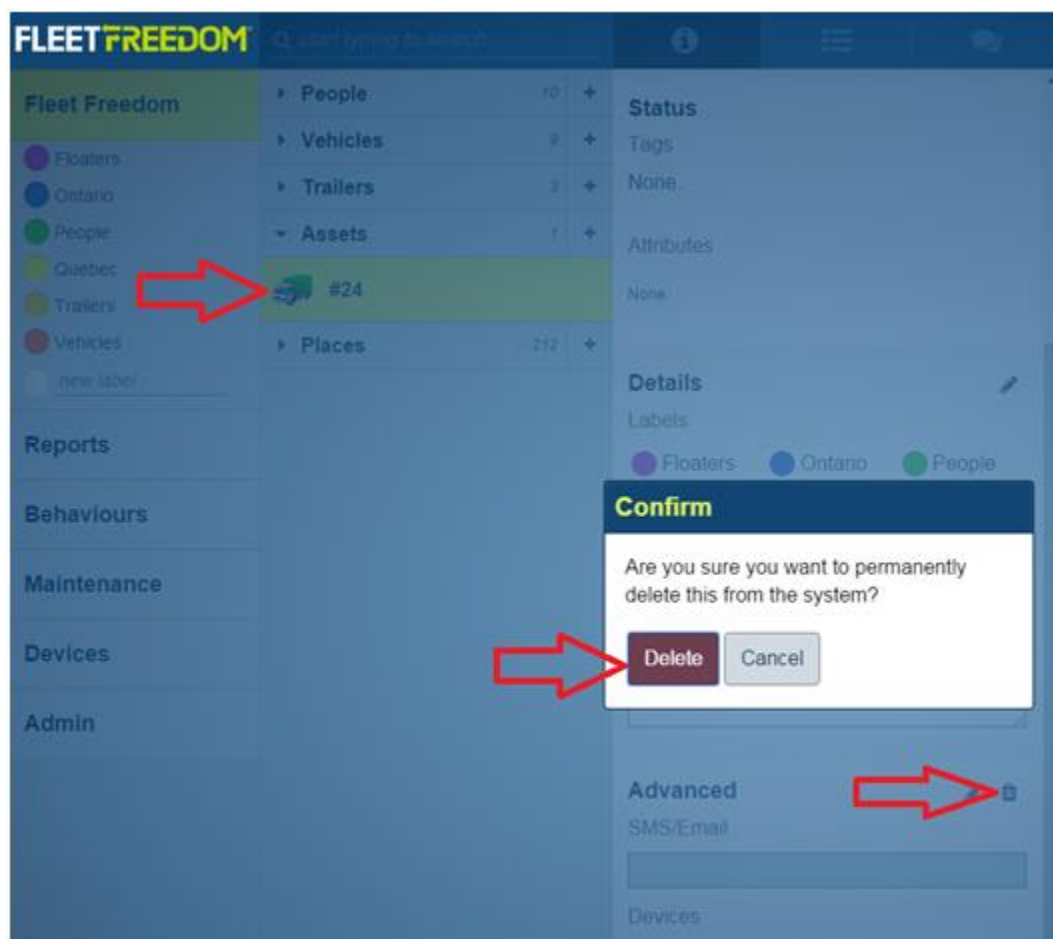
FLEETFREEDOM

start typing to search

Fleet Freedom
Floaters
Ontario
People
Quebec
Trailers
Vehicles
new label

Reports
Behaviours
Maintenance
Devices
Admin

People 10 +
Vehicles 9 +
Trailers 3 +
Assets 1 +
#24
Places 212 +

Status
Tags
None.

Attributes
None.

Details
Labels
Floaters Ontario People

Confirm
Are you sure you want to permanently delete this from the system?
Delete Cancel

Advanced
SMS/Email

Devices